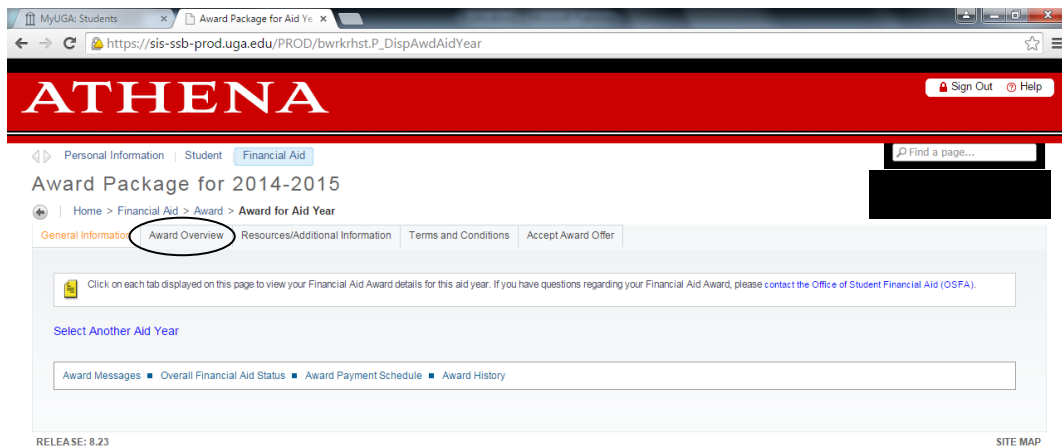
MyUGA: Students ×
Award Package for Aid Ye ×

https://sis-ssb-prod.uga.edu/PROD/bwrkrhst.P_DispAwdAidYear

ATHENA

Sign Out
Help

Personal Information | Student | Financial Aid

Find a page...

Award Package for 2014-2015

Home > Financial Aid > Award > Award for Aid Year

General Information | Award Overview | Resources/Additional Information | Terms and Conditions | Accept Award Offer

Click on each tab displayed on this page to view your Financial Aid Award details for this aid year. If you have questions regarding your Financial Aid Award, please contact the Office of Student Financial Aid (OSFA).

Select Another Aid Year

Award Messages ■ Overall Financial Aid Status ■ Award Payment Schedule ■ Award History

RELEASE: 8.23

SITE MAP